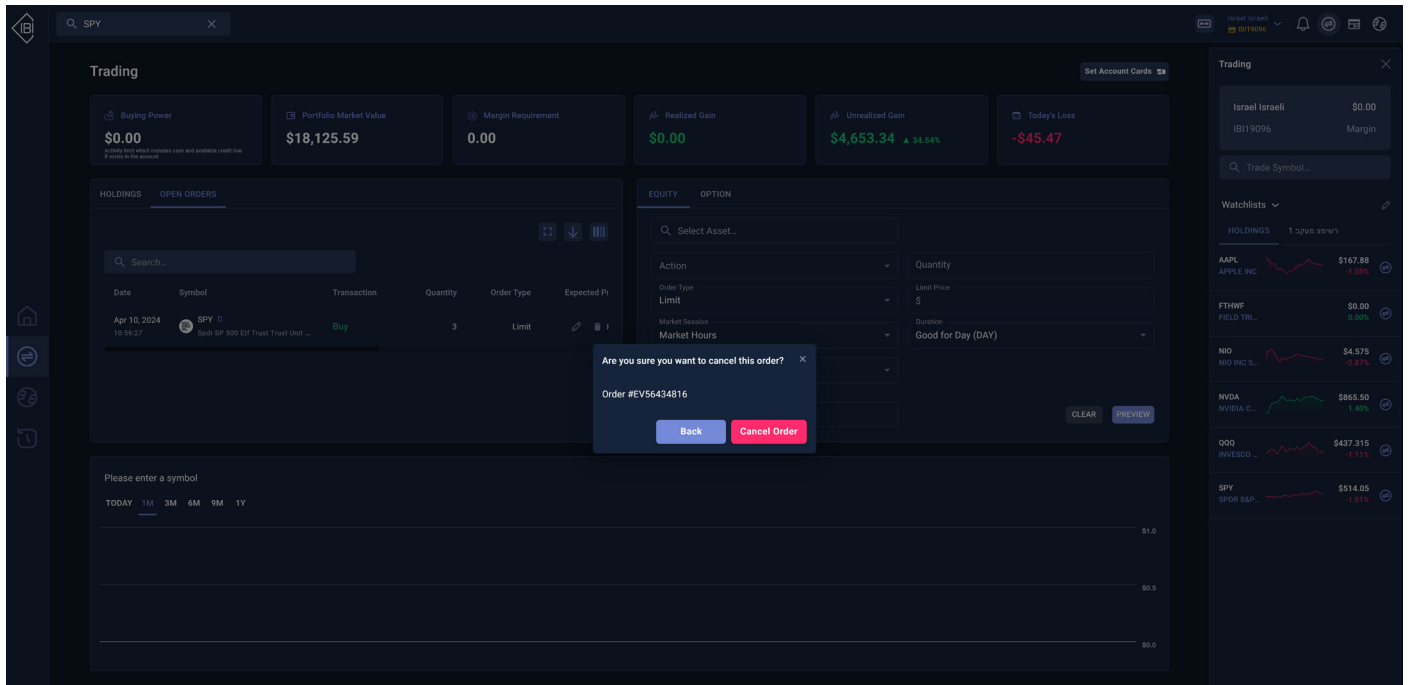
IBI

SPY

Israel Israeli
IBI19096

Trading

Set Account Cards

Buying Power
$0.00
Activity limit which includes cash and available credit line if exists in the account

Portfolio Market Value
$18,125.59

Margin Requirement
0.00

Realized Gain
$0.00

Unrealized Gain
$4,653.34 ▲ 34.54%

Today's Loss
-$45.47

HOLDINGS OPEN ORDERS

Search...

| Date | Symbol | Transaction | Quantity | Order Type | Expected Pr |
|---|---|---|---|---|---|
| Apr 10, 2024 10:56:27 | SPY D Spdr SP 500 Etf Trust Trust Unit ... | Buy | 3 | Limit | |

EQUITY OPTION

Select Asset...
Action
Quantity
Order Type
Limit
Limit Price
$
Market Session
Market Hours
Duration
Good for Day (DAY)

CLEAR PREVIEW

Are you sure you want to cancel this order?
Order #EV56434816
Back Cancel Order

Please enter a symbol
TODAY 1M 3M 6M 9M 1Y
$1.0
$0.5
$0.0

Trading
Israel Israeli $0.00
IBI19096 Margin
Trade Symbol...
Watchlists
HOLDINGS רשימת מעקב 1

AAPL APPLE INC $167.88 -1.05%
FTHWF FIELD TRI... $0.00 0.00%
NIO NIO INC S... $4.575 -2.87%
NVDA NVIDIA C... $865.50 1.40%
QQQ INVESCO ... $437.315 -1.11%
SPY SPDR S&P... $514.05 -1.01%